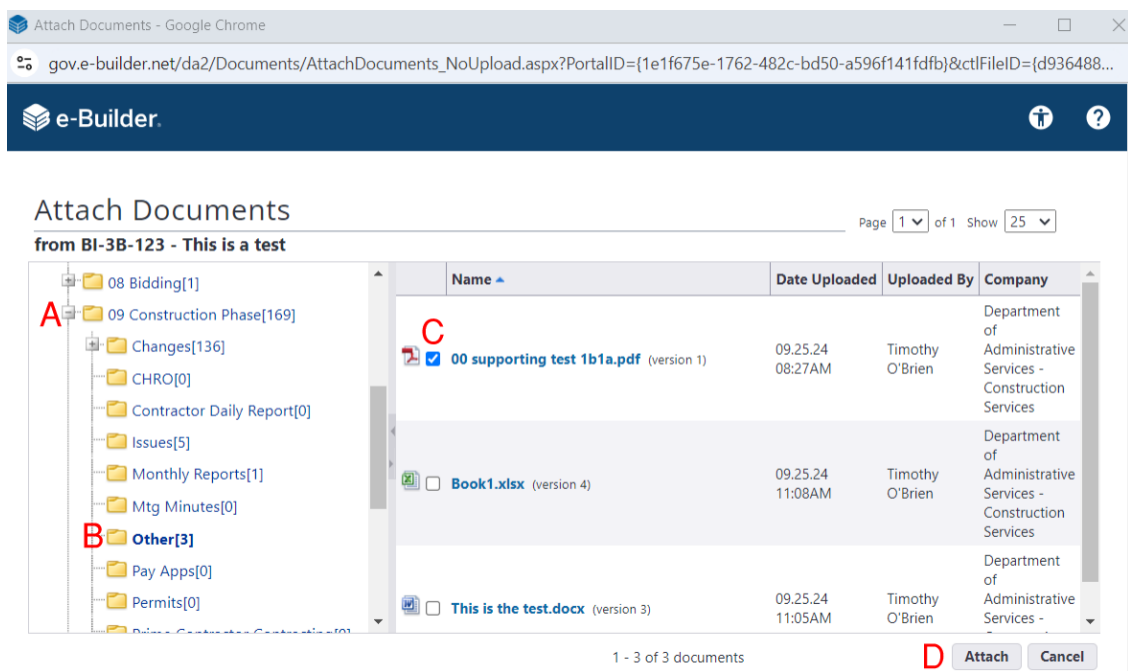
Attach Documents - Google Chrome

gov.e-builder.net/da2/Documents/AttachDocuments_NoUpload.aspx?PortalID={1e1f675e-1762-482c-bd50-a596f141fdfb}&ctlFileID={d936488...

e-Builder.

Attach Documents

from BI-3B-123 - This is a test

Page 1 of 1 Show 25

08 Bidding[1]
A 09 Construction Phase[169]
Changes[136]
CHRO[0]
Contractor Daily Report[0]
Issues[5]
Monthly Reports[1]
Mtg Minutes[0]
B Other[3]
Pay Apps[0]
Permits[0]
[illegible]

| | Name | Date Uploaded | Uploaded By | Company |
|---|---|---|---|---|
| C | 00 supporting test 1b1a.pdf (version 1) | 09.25.24 08:27AM | Timothy O'Brien | Department of Administrative Services - Construction Services |
| | Book1.xlsx (version 4) | 09.25.24 11:08AM | Timothy O'Brien | Department of Administrative Services - Construction Services |
| | This is the test.docx (version 3) | 09.25.24 11:05AM | Timothy O'Brien | Department of Administrative Services - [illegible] |

1 - 3 of 3 documents

D Attach Cancel